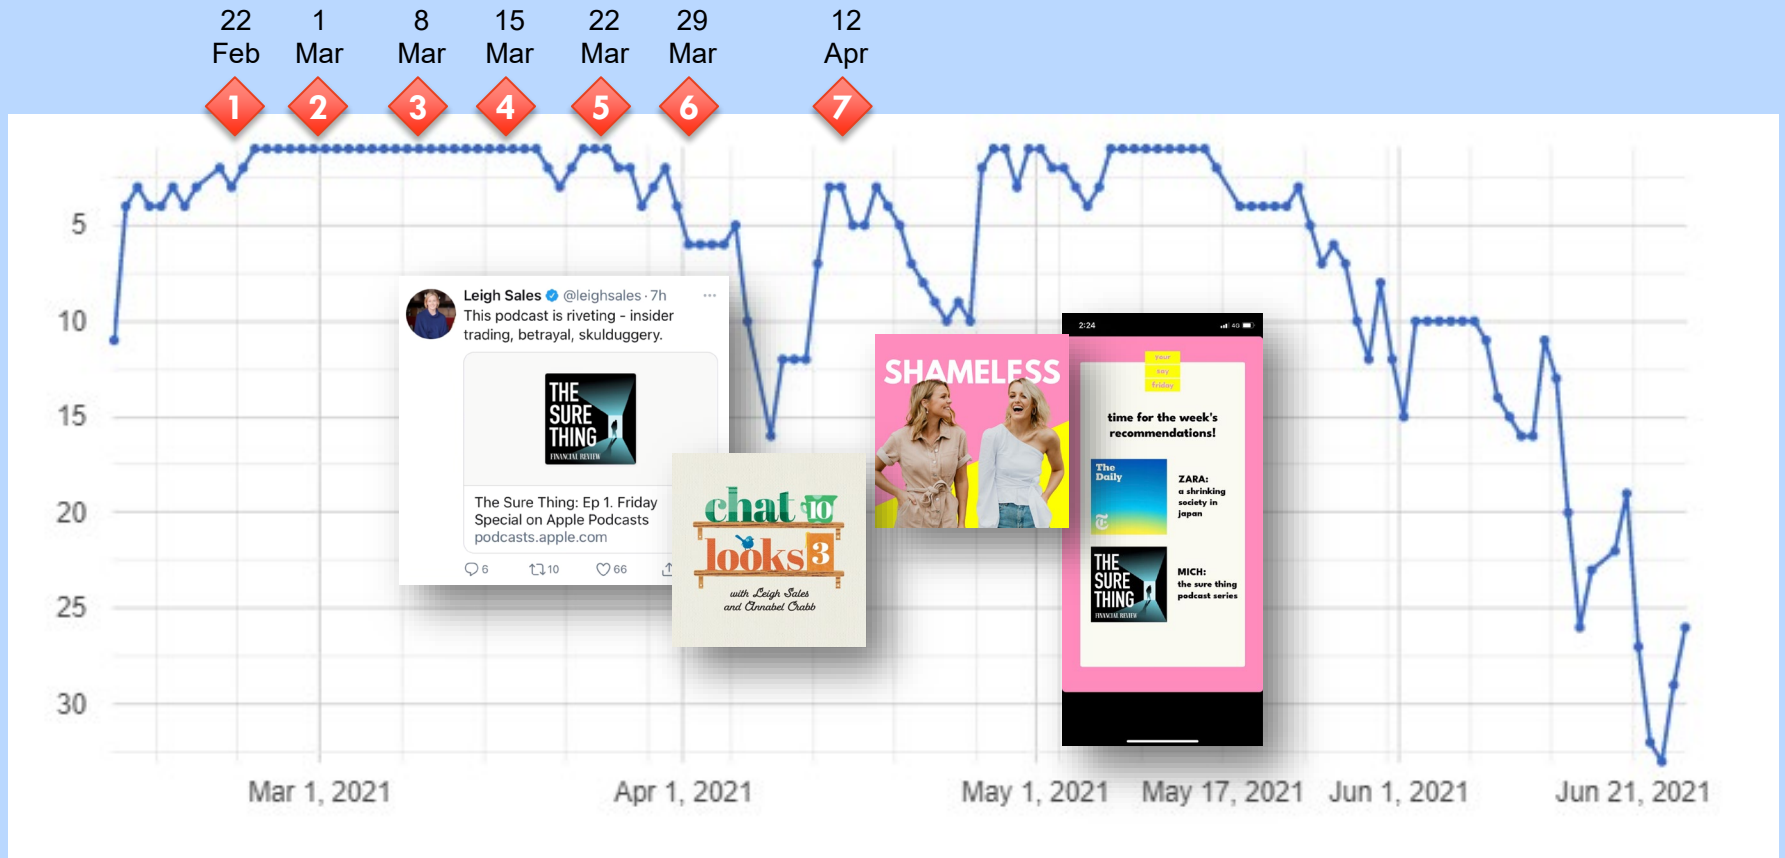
22 Feb
1 Mar
8 Mar
15 Mar
22 Mar
29 Mar
12 Apr

1
2
3
4
5
6
7

5
10
15
20
25
30

Leigh Sales @leighsales · 7h
This podcast is riveting - insider trading, betrayal, skulduggery.

THE SURE THING
FINANCIAL REVIEW

The Sure Thing: Ep 1. Friday Special on Apple Podcasts
podcasts.apple.com

6
10
66

chat 10 looks 3
with Leigh Sales and Annabel Crabb

SHAMELESS

2:24
your fav friday
time for the week's recommendations!
The Daily
ZARA: a shrinking society in japan
THE SURE THING
FINANCIAL REVIEW
MICH: the sure thing podcast series

Mar 1, 2021
Apr 1, 2021
May 1, 2021
May 17, 2021
Jun 1, 2021
Jun 21, 2021